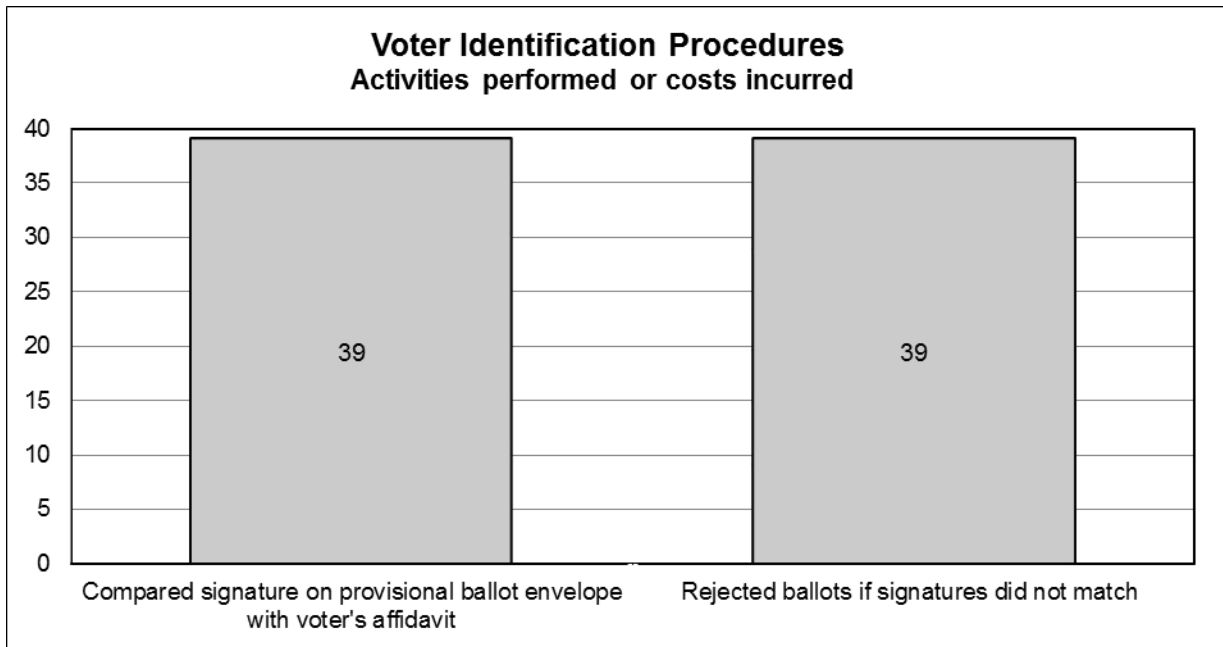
Voter Identification Procedures
Activities performed or costs incurred

40
35
30
25
20
15
10
5
0

39

39

Compared signature on provisional ballot envelope with voter's affidavit

Rejected ballots if signatures did not match